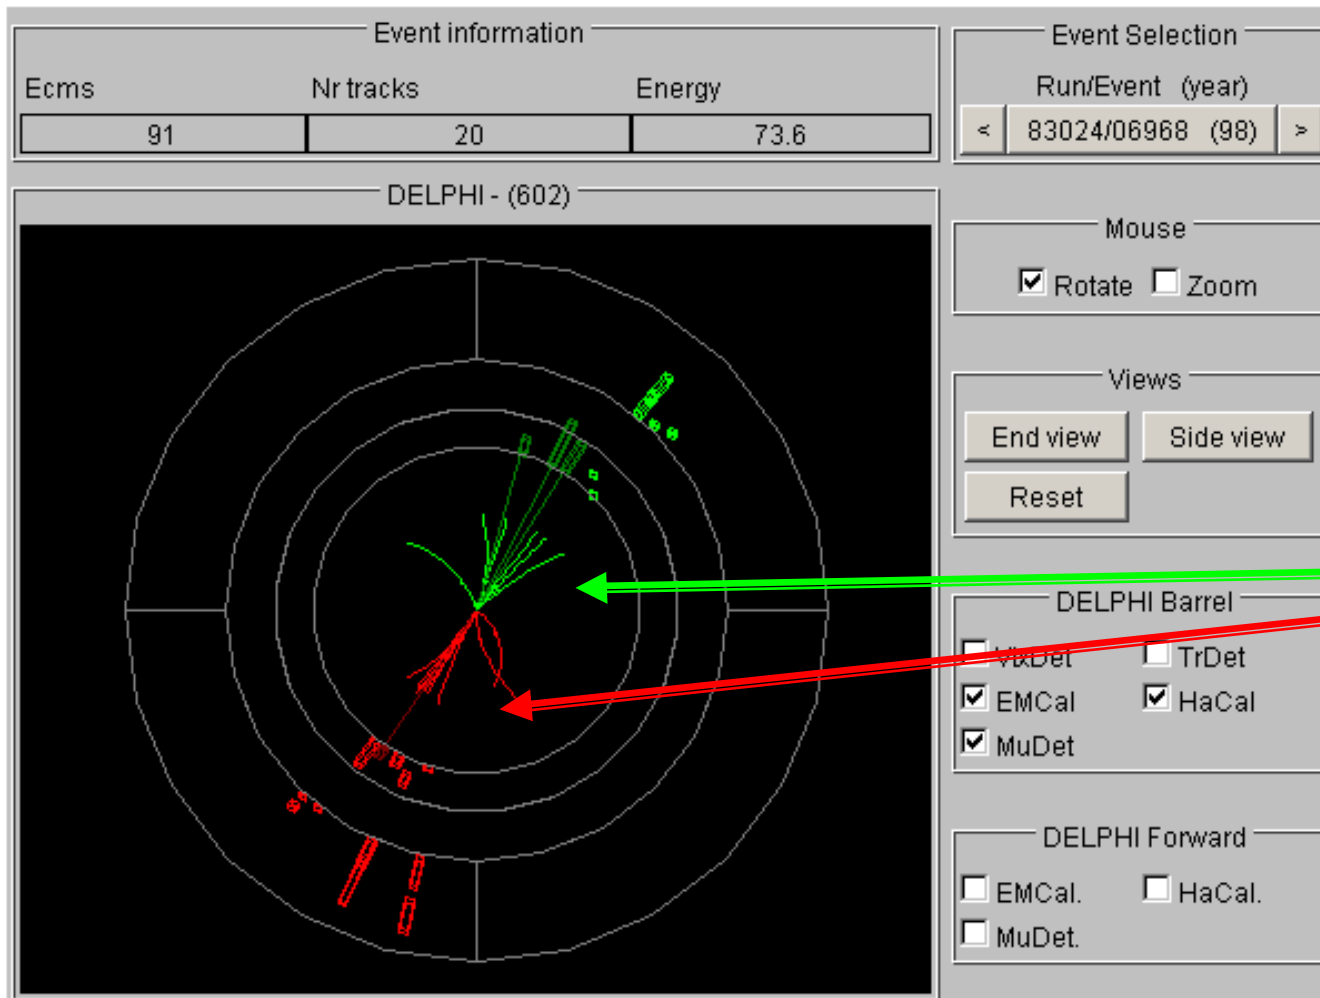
Event information

| Ecms | Nr tracks | Energy |
|---|---|---|
| 91 | 20 | 73.6 |

Event Selection

Run/Event (year)

< 83024/06968 (98) >

DELPHI - (602)

Mouse

Rotate Zoom

Views

End view Side view

Reset

DELPHI Barrel

VtxDet TrDet

EMCal HaCal

MuDet

DELPHI Forward

EMCal. HaCal.

MuDet.